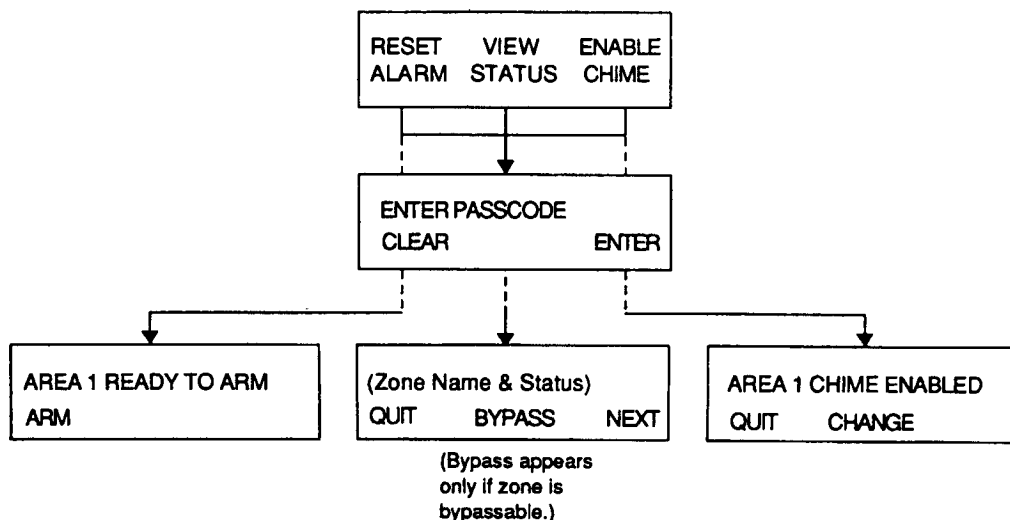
RESET ALARM   VIEW STATUS   ENABLE CHIME

ENTER PASSCODE
CLEAR   ENTER

AREA 1 READY TO ARM
ARM

(Zone Name & Status)
QUIT   BYPASS   NEXT

(Bypass appears only if zone is bypassable.)

AREA 1 CHIME ENABLED
QUIT   CHANGE